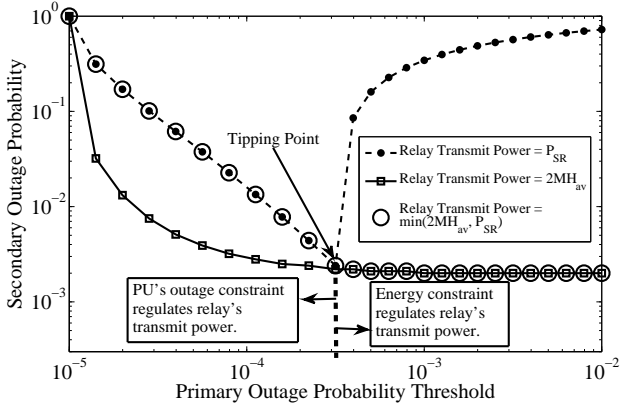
$10^0$
$10^{-1}$
$10^{-2}$
$10^{-3}$
Secondary Outage Probability

Tipping Point

Relay Transmit Power = $P_{SR}$
Relay Transmit Power = $2MH_{av}$
Relay Transmit Power = $\min(2MH_{av}, P_{SR})$

PU's outage constraint regulates relay's transmit power.

Energy constraint regulates relay's transmit power.

$10^{-5}$
$10^{-4}$
$10^{-3}$
$10^{-2}$
Primary Outage Probability Threshold